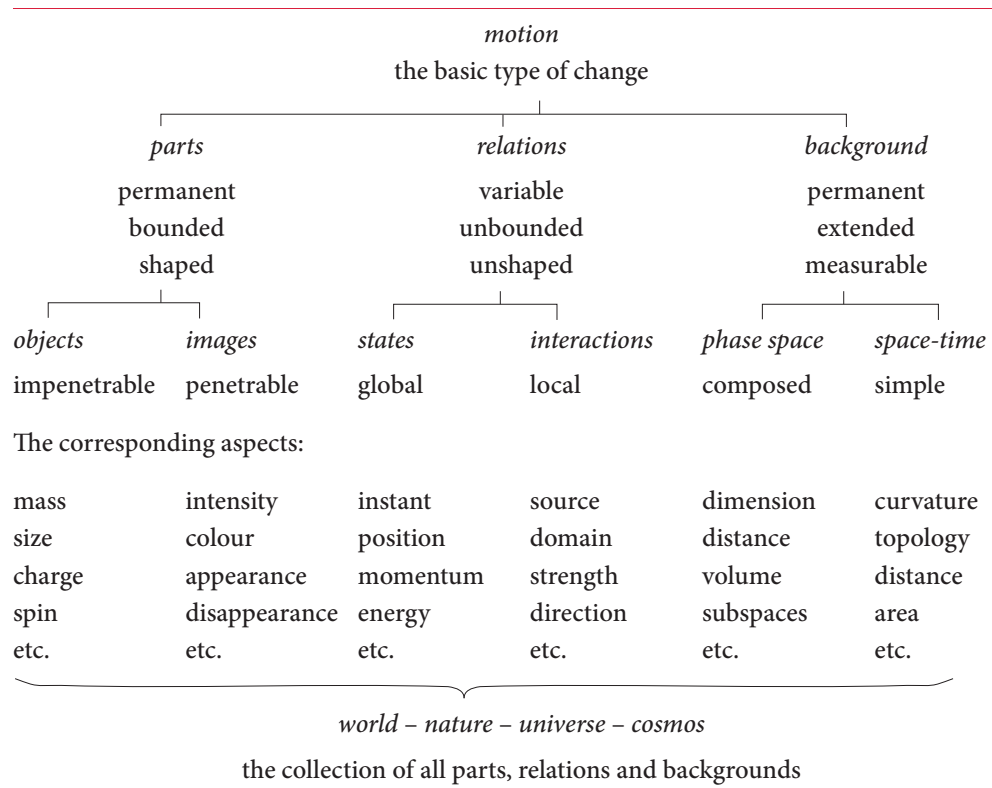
motion
the basic type of change

parts
permanent
bounded
shaped

relations
variable
unbounded
unshaped

background
permanent
extended
measurable

objects
impenetrable

images
penetrable

states
global

interactions
local

phase space
composed

space-time
simple

The corresponding aspects:

| | | | | | |
|---|---|---|---|---|---|
| mass | intensity | instant | source | dimension | curvature |
| size | colour | position | domain | distance | topology |
| charge | appearance | momentum | strength | volume | distance |
| spin | disappearance | energy | direction | subspaces | area |
| etc. | etc. | etc. | etc. | etc. | etc. |

world – nature – universe – cosmos

the collection of all parts, relations and backgrounds